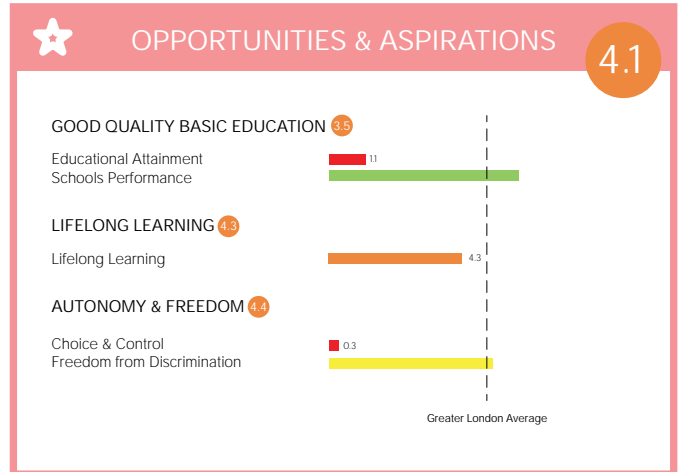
OPPORTUNITIES & ASPIRATIONS

4.1

GOOD QUALITY BASIC EDUCATION 3.5

Educational Attainment
Schools Performance

1.1

LIFELONG LEARNING 4.3

Lifelong Learning

4.3

AUTONOMY & FREEDOM 4.4

Choice & Control
Freedom from Discrimination

0.3

Greater London Average